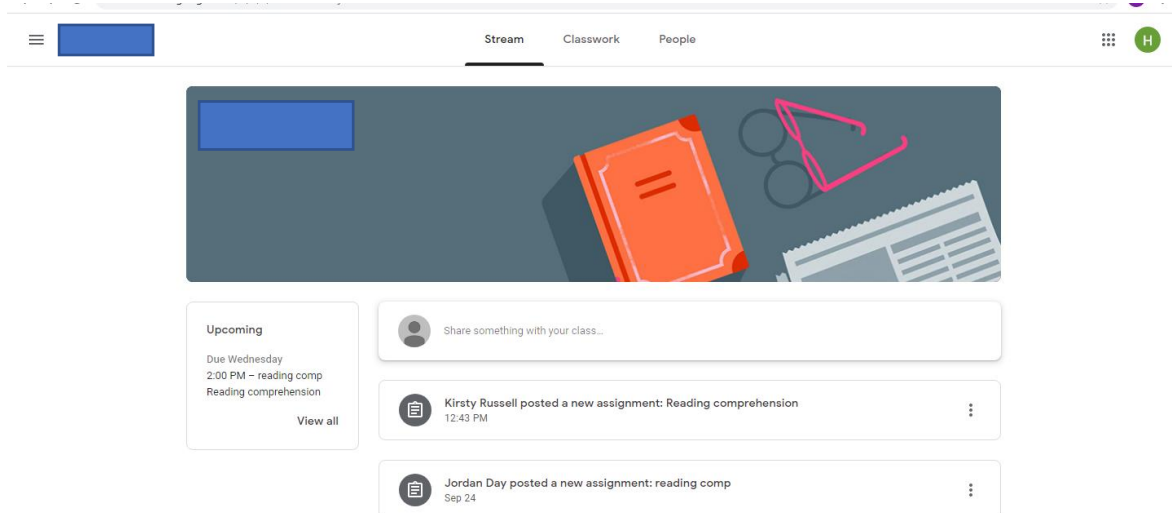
Stream Classwork People

H

Upcoming

Due Wednesday
2:00 PM – reading comp
Reading comprehension

View all

Share something with your class...

Kirsty Russell posted a new assignment: Reading comprehension
12:43 PM

Jordan Day posted a new assignment: reading comp
Sep 24